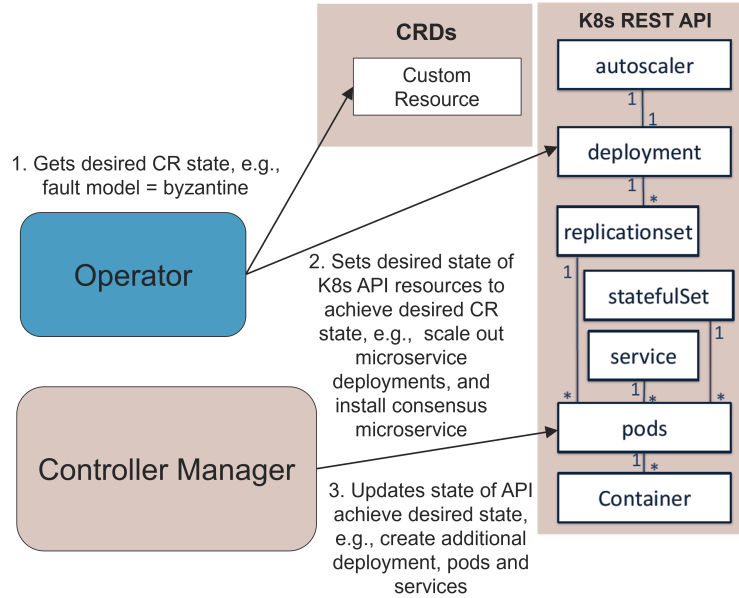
CRDs

Custom Resource

K8s REST API

autoscaler

1

1

deployment

1

*

replicationset

1

statefulSet

1

service

1

*

*

*

pods

1

*

Container

1. Gets desired CR state, e.g., fault model = byzantine

Operator

2. Sets desired state of K8s API resources to achieve desired CR state, e.g., scale out microservice deployments, and install consensus microservice

Controller Manager

3. Updates state of API achieve desired state, e.g., create additional deployment, pods and services